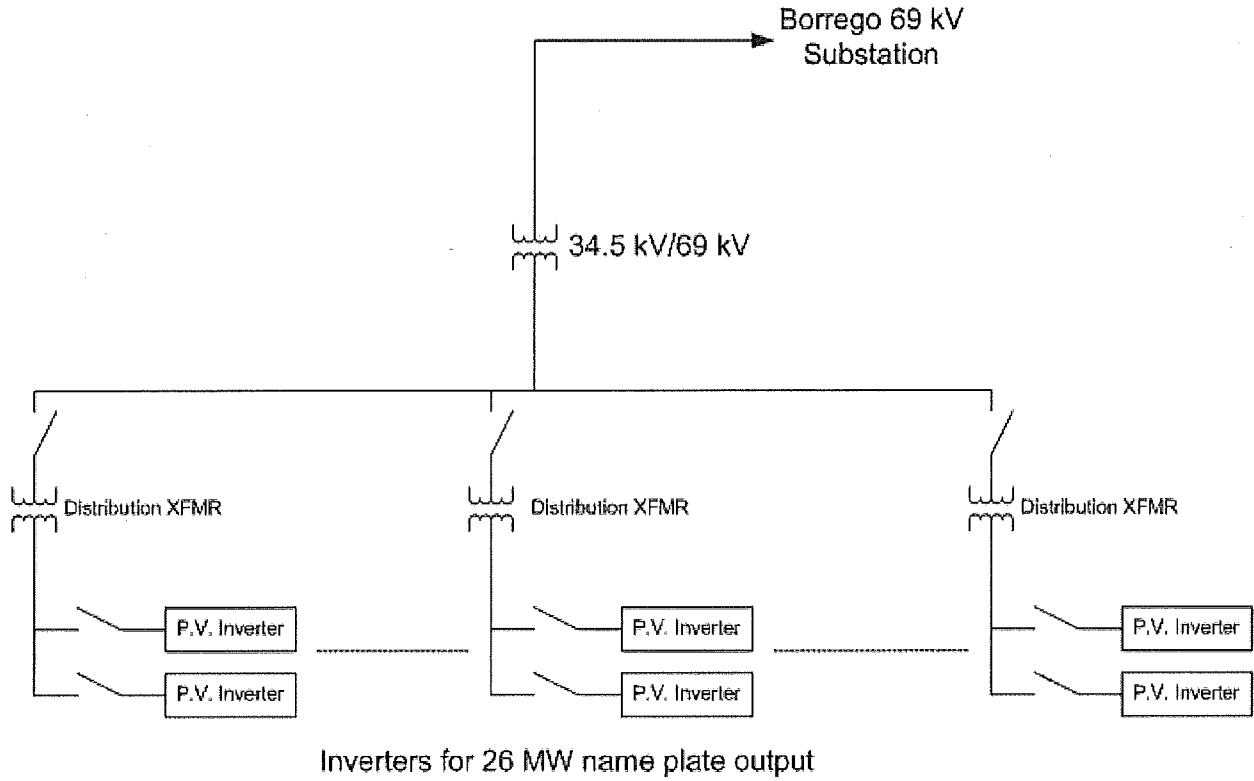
Borrego 69 kV Substation

34.5 kV/69 kV

Distribution XFMR

Distribution XFMR

Distribution XFMR

P.V. Inverter

P.V. Inverter

P.V. Inverter

P.V. Inverter

P.V. Inverter

P.V. Inverter

Inverters for 26 MW name plate output